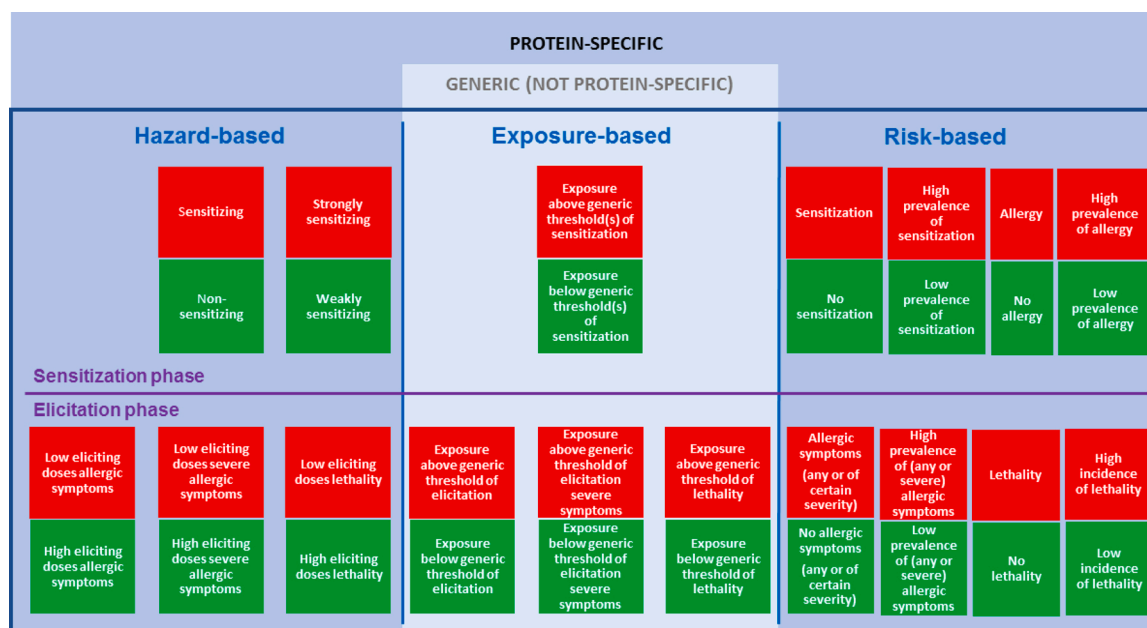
PROTEIN-SPECIFIC

GENERIC (NOT PROTEIN-SPECIFIC)

Hazard-based

Exposure-based

Risk-based

Sensitizing

Strongly sensitizing

Non-sensitizing

Weakly sensitizing

Exposure above generic threshold(s) of sensitization

Exposure below generic threshold(s) of sensitization

Sensitization

High prevalence of sensitization

Allergy

High prevalence of allergy

No sensitization

Low prevalence of sensitization

No allergy

Low prevalence of allergy

Sensitization phase

Elicitation phase

Low eliciting doses allergic symptoms

Low eliciting doses severe allergic symptoms

Low eliciting doses lethality

High eliciting doses allergic symptoms

High eliciting doses severe allergic symptoms

High eliciting doses lethality

Exposure above generic threshold of elicitation

Exposure above generic threshold of elicitation severe symptoms

Exposure above generic threshold of lethality

Exposure below generic threshold of elicitation

Exposure below generic threshold of elicitation severe symptoms

Exposure below generic threshold of lethality

Allergic symptoms (any or of certain severity)

High prevalence of (any or severe) allergic symptoms

Lethality

High incidence of lethality

No allergic symptoms (any or of certain severity)

Low prevalence of (any or severe) allergic symptoms

No lethality

Low incidence of lethality